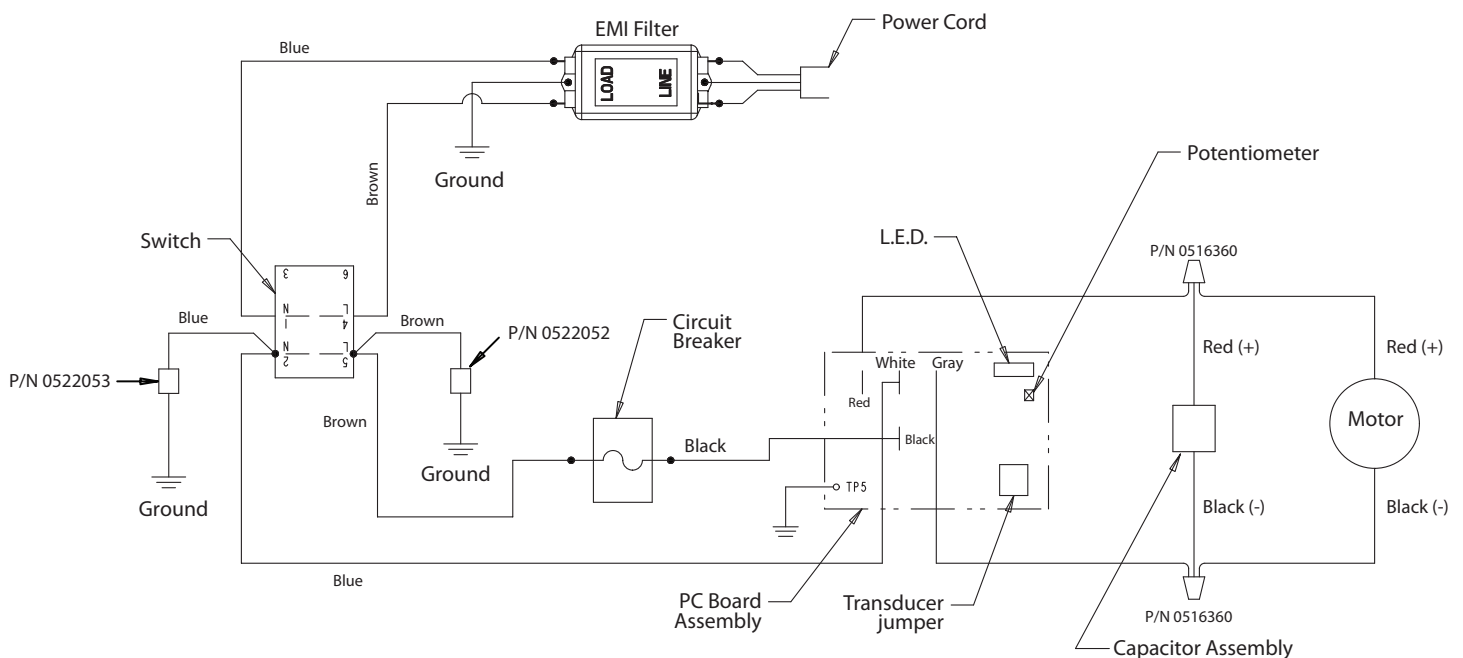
EMI Filter

Power Cord

Blue

LOAD

LINE

Ground

Brown

Potentiometer

Switch

3

6

N

L

1

4

N

L

2

5

Blue

Brown

P/N 0522052

P/N 0522053

Circuit Breaker

L.E.D.

P/N 0516360

Red (+)

Red (+)

White

Gray

Red

Black

Motor

Brown

Black

Ground

TP5

Ground

Black (-)

Black (-)

Blue

P/N 0516360

PC Board Assembly

Transducer jumper

Capacitor Assembly